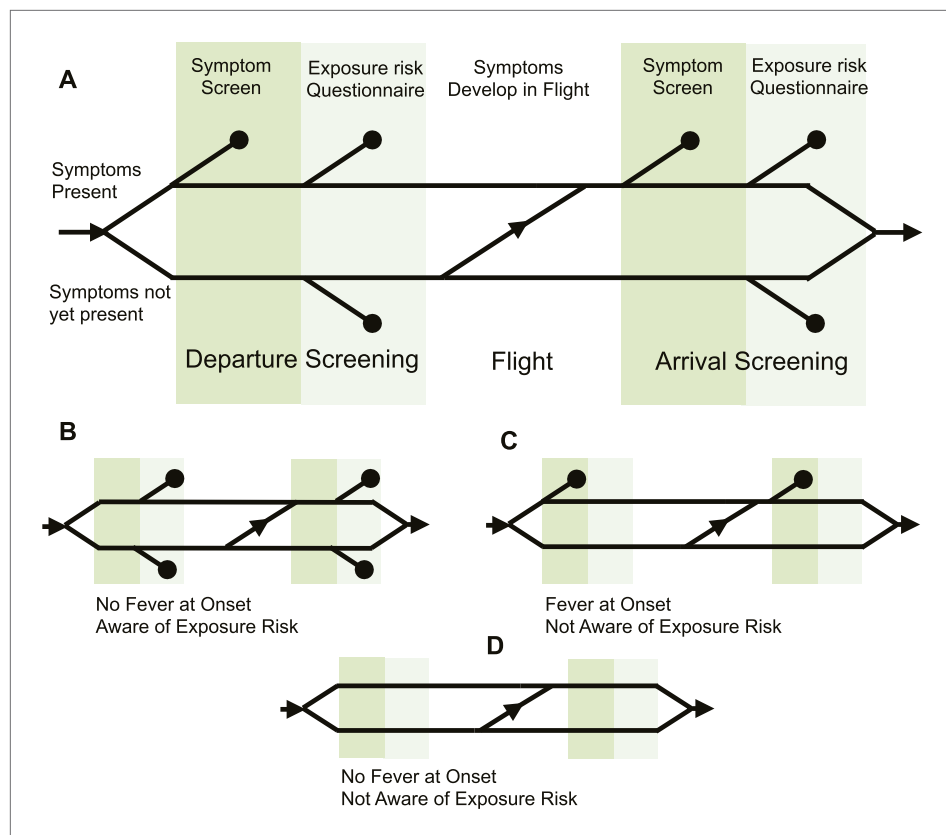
A

Symptom Screen

Exposure risk Questionnaire

Symptoms Develop in Flight

Symptom Screen

Exposure risk Questionnaire

Symptoms Present

Symptoms not yet present

Departure Screening

Flight

Arrival Screening

B

No Fever at Onset
Aware of Exposure Risk

C

Fever at Onset
Not Aware of Exposure Risk

D

No Fever at Onset
Not Aware of Exposure Risk